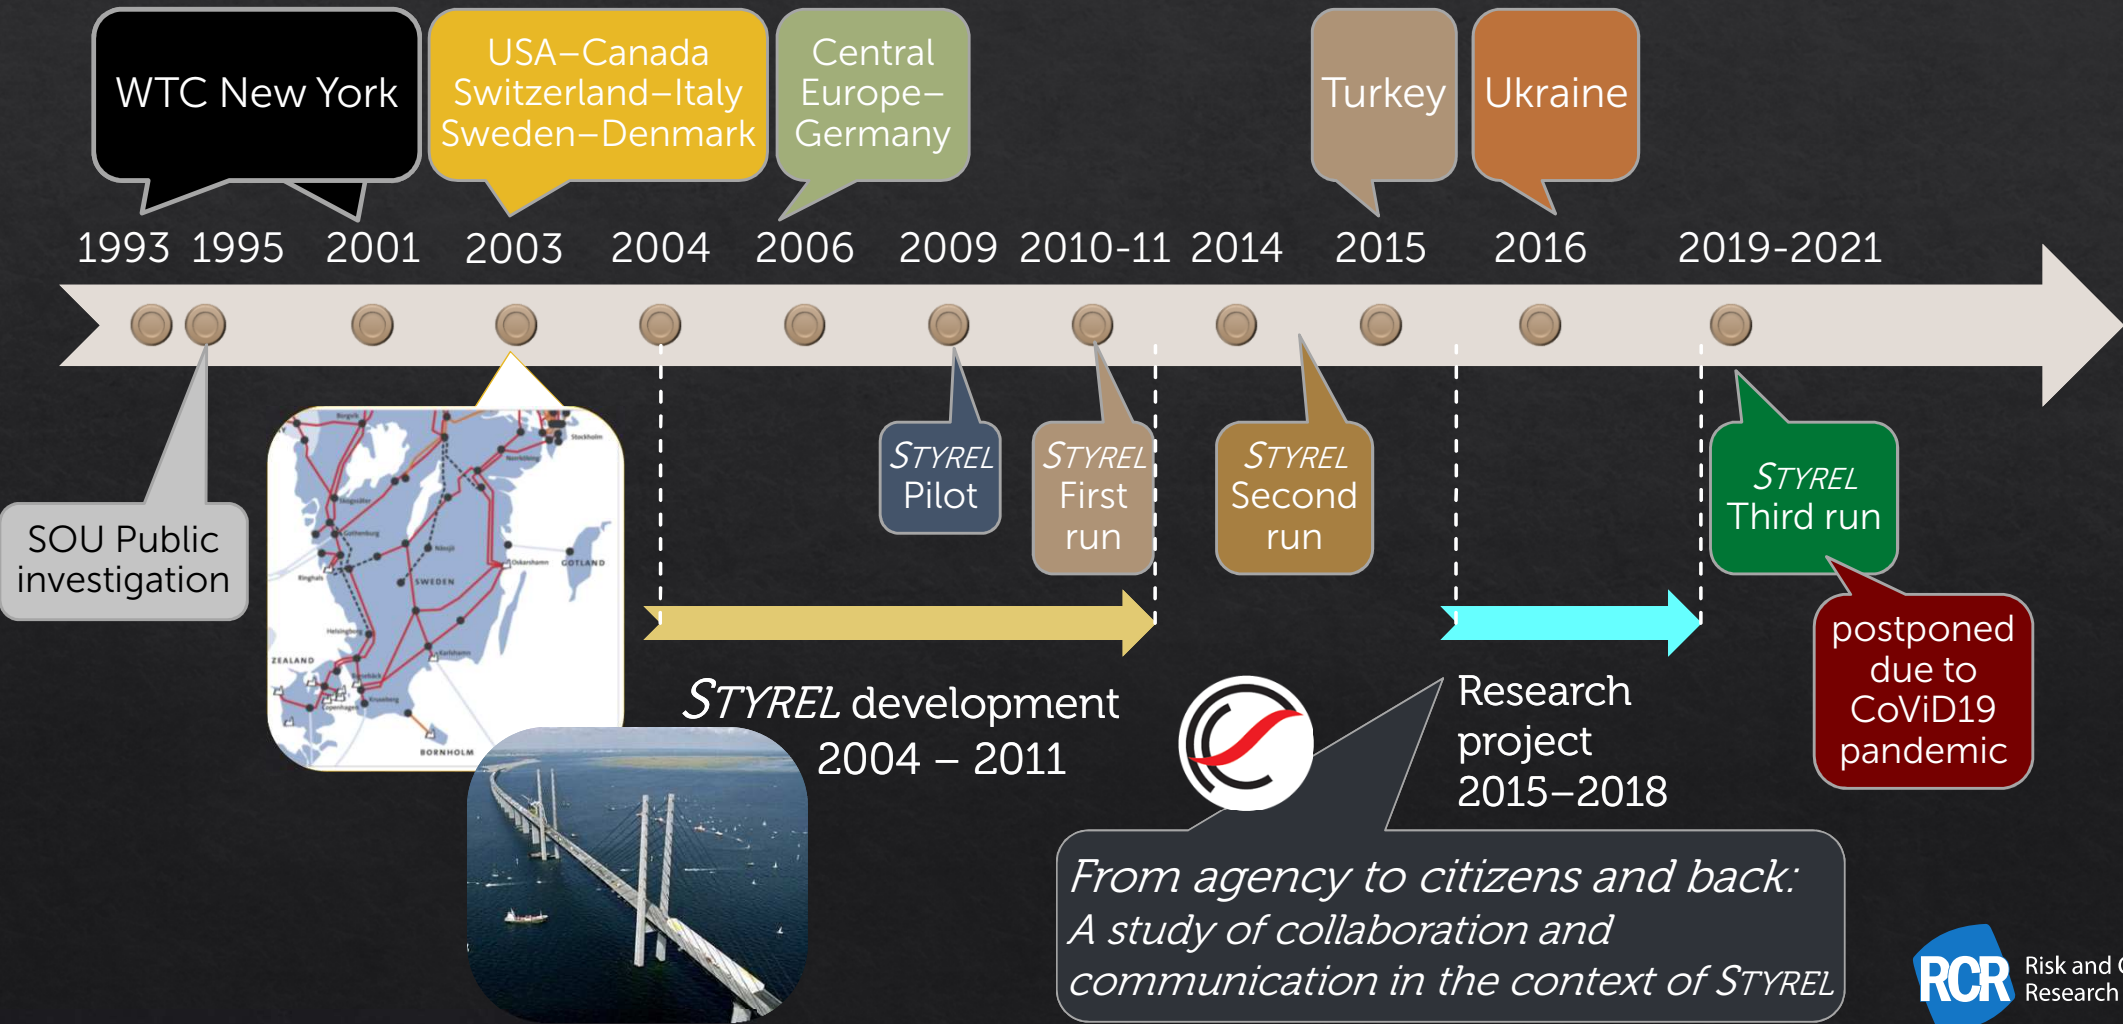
WTC New York

USA–Canada
Switzerland–Italy
Sweden–Denmark

Central
Europe–
Germany

Turkey

Ukraine

1993 1995 2001 2003 2004 2006 2009 2010-11 2014 2015 2016 2019-2021

SOU Public investigation

Borgvik
Stockholm
Norrköping
Mangsätter
Gothenburg
Nässjö
Oskarshamn
GOTLAND
SWEDEN
Ringhals
Helsingborg
ZEALAND
Karlshamn
Copenhagen
BORNHOLM

STYREL Pilot

STYREL First run

STYREL Second run

STYREL Third run

postponed due to CoViD19 pandemic

STYREL development 2004 – 2011

Research project 2015–2018

From agency to citizens and back: A study of collaboration and communication in the context of STYREL

RCR Risk and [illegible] Research